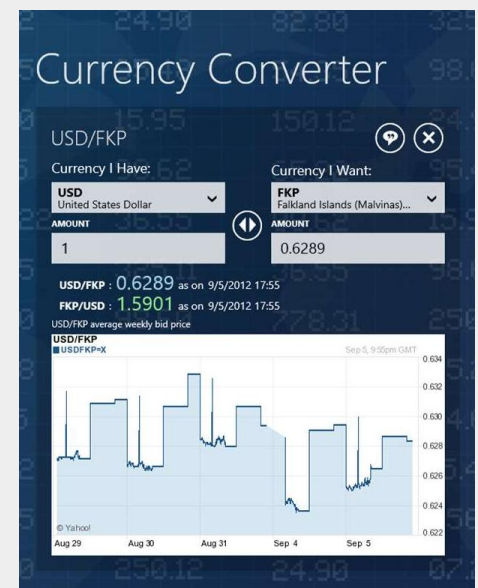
Currency Converter

USD/FKP

Currency I Have:

USD
United States Dollar

AMOUNT

1

Currency I Want:

FKP
Falkland Islands (Malvinas)...

AMOUNT

0.6289

USD/FKP : 0.6289 as on 9/5/2012 17:55

FKP/USD : 1.5901 as on 9/5/2012 17:55

USD/FKP average weekly bid price

USD/FKP
USDFKP=X

Sep 5, 9:55pm GMT

0.634
0.632
0.630
0.628
0.626
0.624
0.622

© Yahoo!

Aug 29 Aug 30 Aug 31 Sep 4 Sep 5